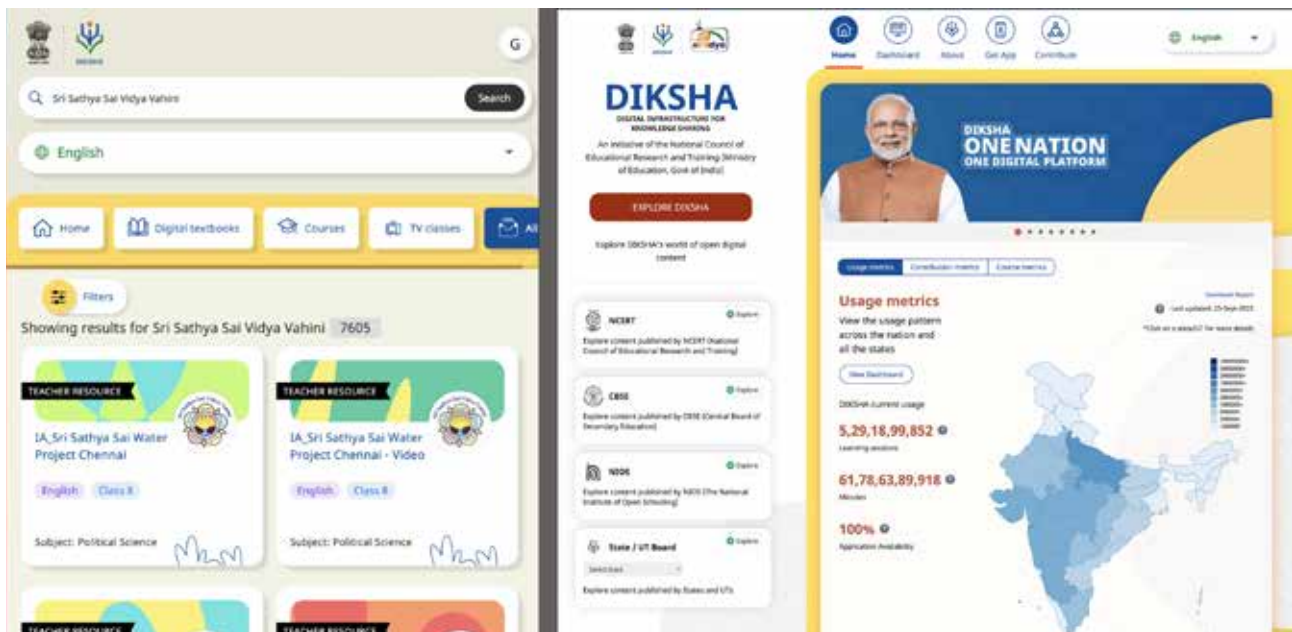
G

Sri Sathya Sai Vidya Vahini Search

English

Home Digital textbooks Courses TV classes All

Filters

Showing results for Sri Sathya Sai Vidya Vahini 7605

TEACHER RESOURCE

IA_Sri Sathya Sai Water Project Chennai

English Class 8

Subject: Political Science

TEACHER RESOURCE

IA_Sri Sathya Sai Water Project Chennai - Video

English Class 8

Subject: Political Science

TEACHER RESOURCE

TEACHER RESOURCE

DIKSHA

DIGITAL INFRASTRUCTURE FOR KNOWLEDGE SHARING

An initiative of the National Council of Educational Research and Training (Ministry of Education, Govt of India)

EXPLORE DIKSHA

Explore DIKSHA's world of open digital content

NCERT Explore
Explore content published by NCERT (National Council of Educational Research and Training)

CBSE Explore
Explore content published by CBSE (Central Board of Secondary Education)

NIOS Explore
Explore content published by NIOS (The National Institute of Open Schooling)

State / UT Board Explore
Select Board
Explore content published by States and UTs

Home Dashboard About Get App Contribute

English

DIKSHA ONE NATION ONE DIGITAL PLATFORM

Usage metrics Contribution metrics Course metrics

Usage metrics

Dashboard Report
Last updated: 25-Sept-2023
*Click on a state/UT for more details

View the usage pattern across the nation and all the states

View Dashboard

DIKSHA current usage

5,29,18,99,852
Learning sessions

61,78,63,89,918
Minutes

100%
Application Availability